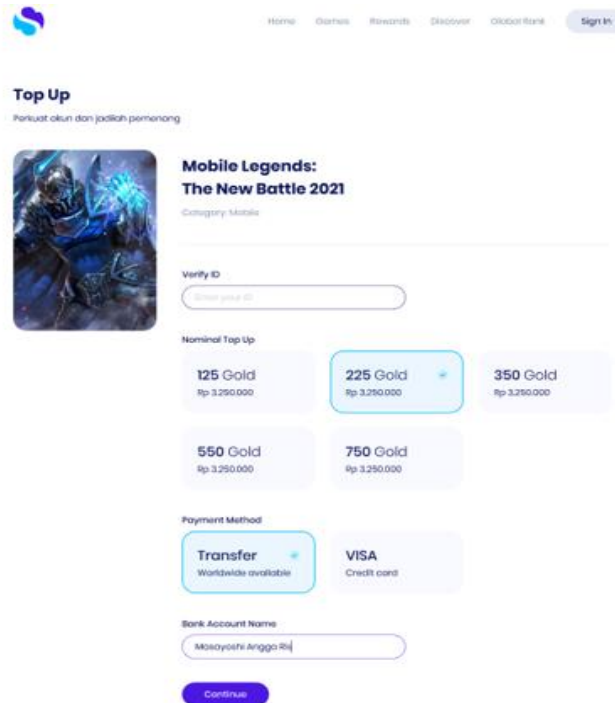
Home Games Rewards Discover Global Rank Sign In

Top Up

Perkuat akun dan jadilah pemenang

Mobile Legends: The New Battle 2021

Category: Mobile

Verify ID

Enter your ID

Nominal Top Up

125 Gold
Rp 3.250.000

225 Gold
Rp 3.250.000

350 Gold
Rp 3.250.000

550 Gold
Rp 3.250.000

750 Gold
Rp 3.250.000

Payment Method

Transfer
Worldwide available

VISA
Credit card

Bank Account Name

Masayoshi Angga Rio

Continue